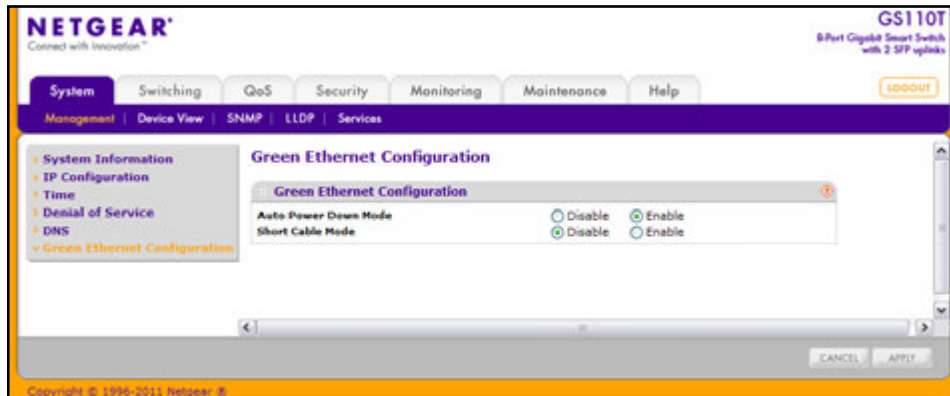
NETGEAR®
Connect with Innovation™

GS110T
8-Port Gigabit Smart Switch with 2 SFP uplinks

System | Switching | QoS | Security | Monitoring | Maintenance | Help

LOGOUT

Management | Device View | SNMP | LLDP | Services

System Information
IP Configuration
Time
Denial of Service
DNS
Green Ethernet Configuration

Green Ethernet Configuration

Green Ethernet Configuration

Auto Power Down Mode ○ Disable ⦿ Enable
Short Cable Mode ⦿ Disable ○ Enable

CANCEL APPLY

Copyright © 1996-2011 Netgear ®